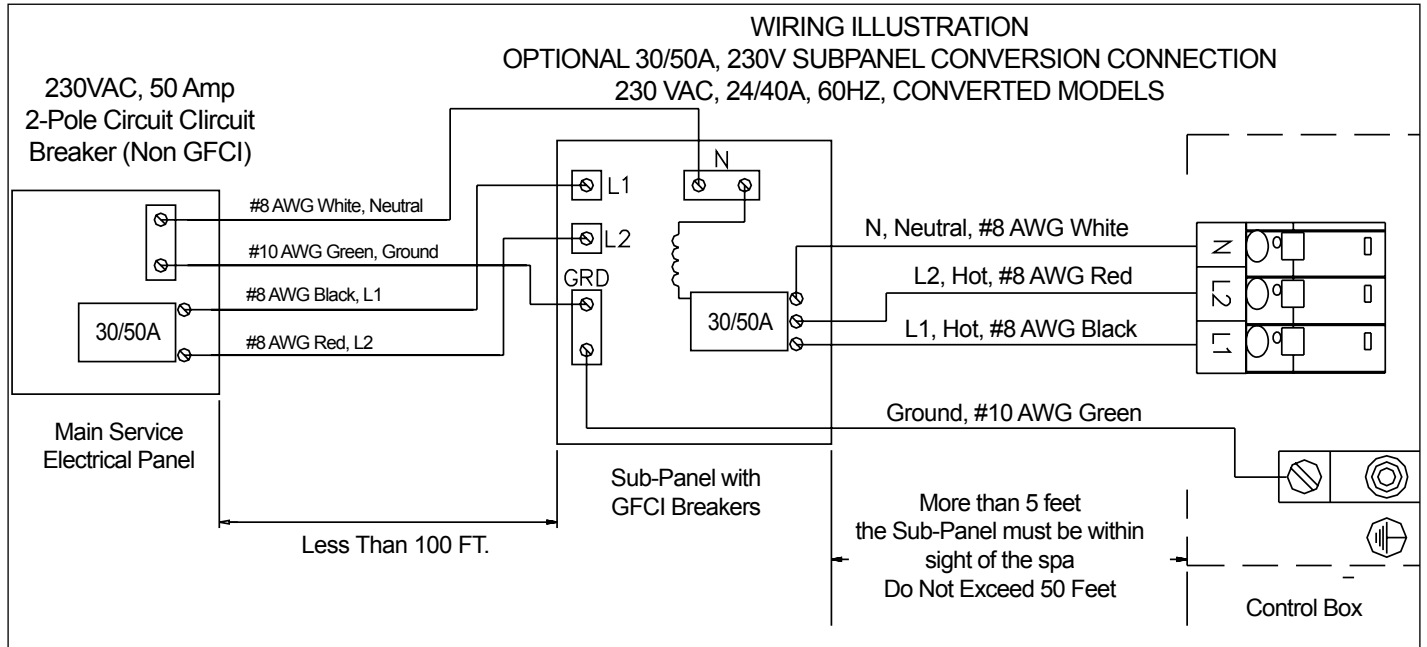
WIRING ILLUSTRATION
OPTIONAL 30/50A, 230V SUBPANEL CONVERSION CONNECTION
230 VAC, 24/40A, 60HZ, CONVERTED MODELS

230VAC, 50 Amp
2-Pole Circuit Clircuit
Breaker (Non GFCI)

#8 AWG White, Neutral
#10 AWG Green, Ground
#8 AWG Black, L1
30/50A
#8 AWG Red, L2

Main Service
Electrical Panel

L1
L2
GRD
N
30/50A

Sub-Panel with
GFCI Breakers

N, Neutral, #8 AWG White
L2, Hot, #8 AWG Red
L1, Hot, #8 AWG Black
Ground, #10 AWG Green

N
L2
L1

Less Than 100 FT.

More than 5 feet
the Sub-Panel must be within
sight of the spa
Do Not Exceed 50 Feet

Control Box